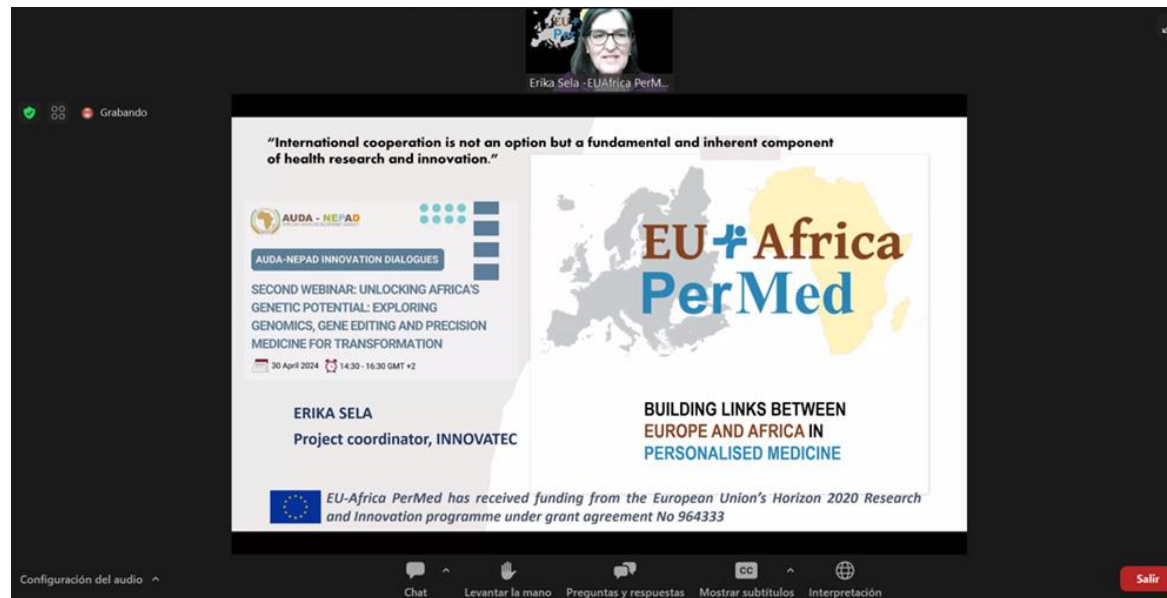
Erika Sela -EUAfrica PerM...

Grabando

"International cooperation is not an option but a fundamental and inherent component of health research and innovation."

AUDA - NEPAD

AUDA-NEPAD INNOVATION DIALOGUES

SECOND WEBINAR: UNLOCKING AFRICA'S GENETIC POTENTIAL: EXPLORING GENOMICS, GENE EDITING AND PRECISION MEDICINE FOR TRANSFORMATION

30 April 2024 14:30 - 16:30 GMT +2

ERIKA SELA
Project coordinator, INNOVATEC

EU+Africa PerMed

BUILDING LINKS BETWEEN EUROPE AND AFRICA IN PERSONALISED MEDICINE

EU-Africa PerMed has received funding from the European Union's Horizon 2020 Research and Innovation programme under grant agreement No 964333

Configuración del audio

Chat

Levantar la mano

Preguntas y respuestas

CC

Mostrar subtítulos

Interpretación

Salir